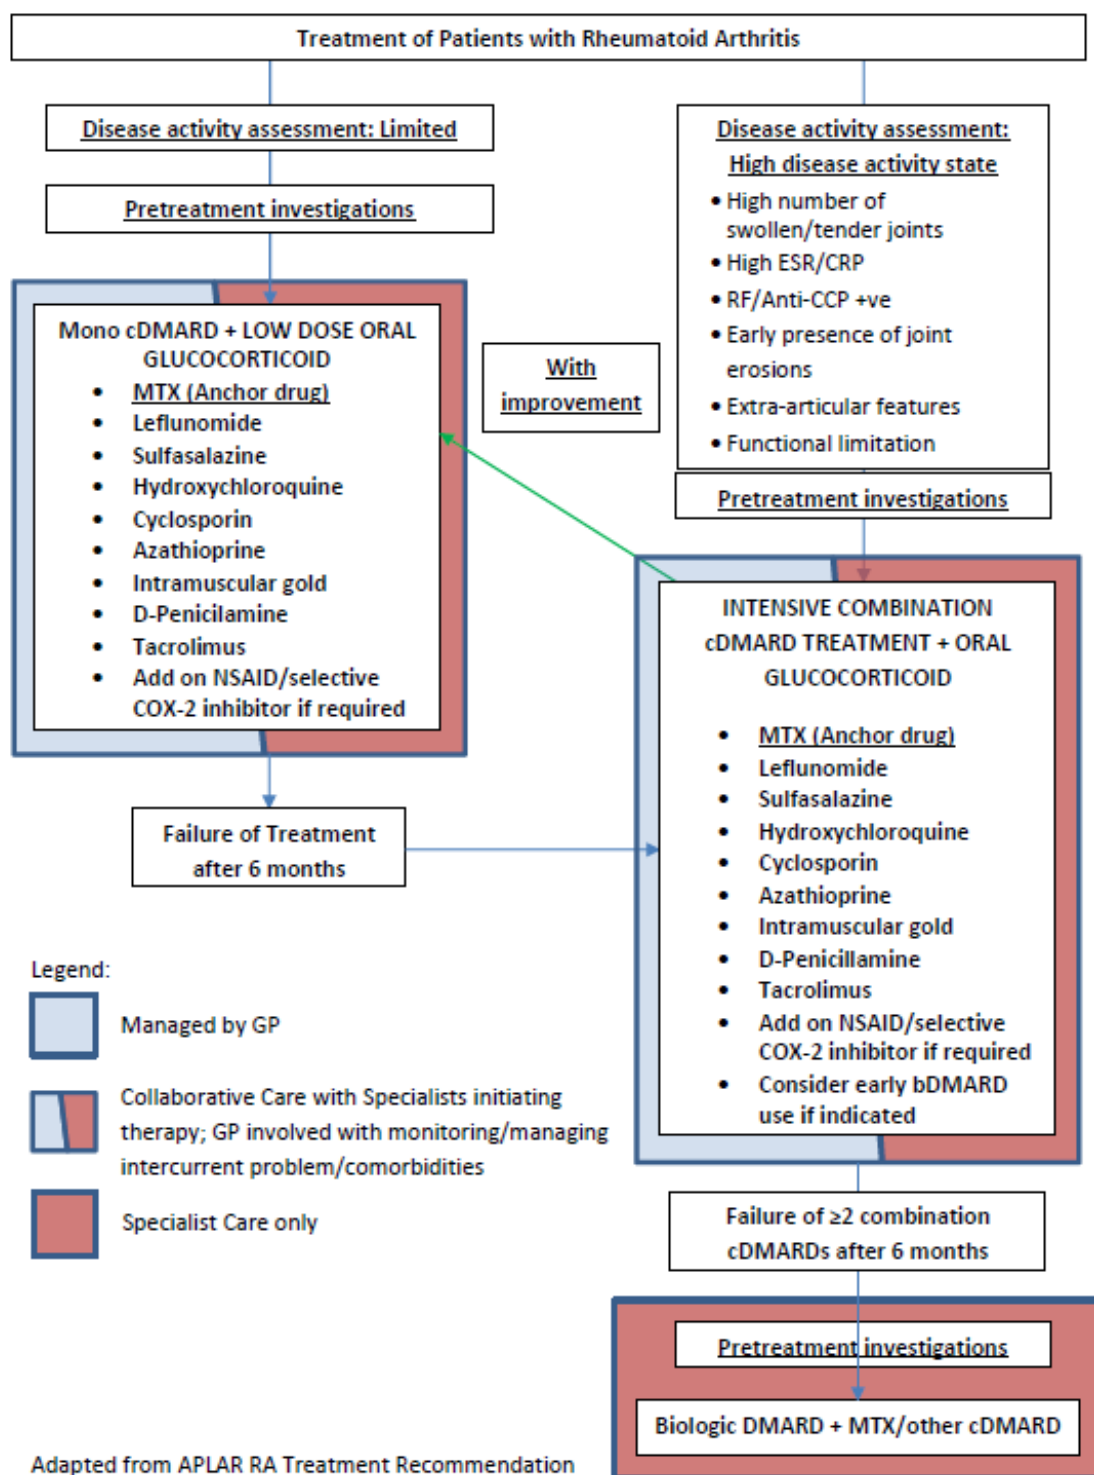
Treatment of Patients with Rheumatoid Arthritis

Disease activity assessment: Limited

Pretreatment investigations

Mono cDMARD + LOW DOSE ORAL GLUCOCORTICOID
- MTX (Anchor drug)
- Leflunomide
- Sulfasalazine
- Hydroxychloroquine
- Cyclosporin
- Azathioprine
- Intramuscular gold
- D-Penicilamine
- Tacrolimus
- Add on NSAID/selective COX-2 inhibitor if required

With improvement

Disease activity assessment:
High disease activity state
- High number of swollen/tender joints
- High ESR/CRP
- RF/Anti-CCP +ve
- Early presence of joint erosions
- Extra-articular features
- Functional limitation

Pretreatment investigations

INTENSIVE COMBINATION cDMARD TREATMENT + ORAL GLUCOCORTICOID
- MTX (Anchor drug)
- Leflunomide
- Sulfasalazine
- Hydroxychloroquine
- Cyclosporin
- Azathioprine
- Intramuscular gold
- D-Penicillamine
- Tacrolimus
- Add on NSAID/selective COX-2 inhibitor if required
- Consider early bDMARD use if indicated

Failure of Treatment after 6 months

Legend:

Managed by GP

Collaborative Care with Specialists initiating therapy; GP involved with monitoring/managing intercurrent problem/comorbidities

Specialist Care only

Failure of ≥2 combination cDMARDs after 6 months

Pretreatment investigations

Biologic DMARD + MTX/other cDMARD

Adapted from APLAR RA Treatment Recommendation